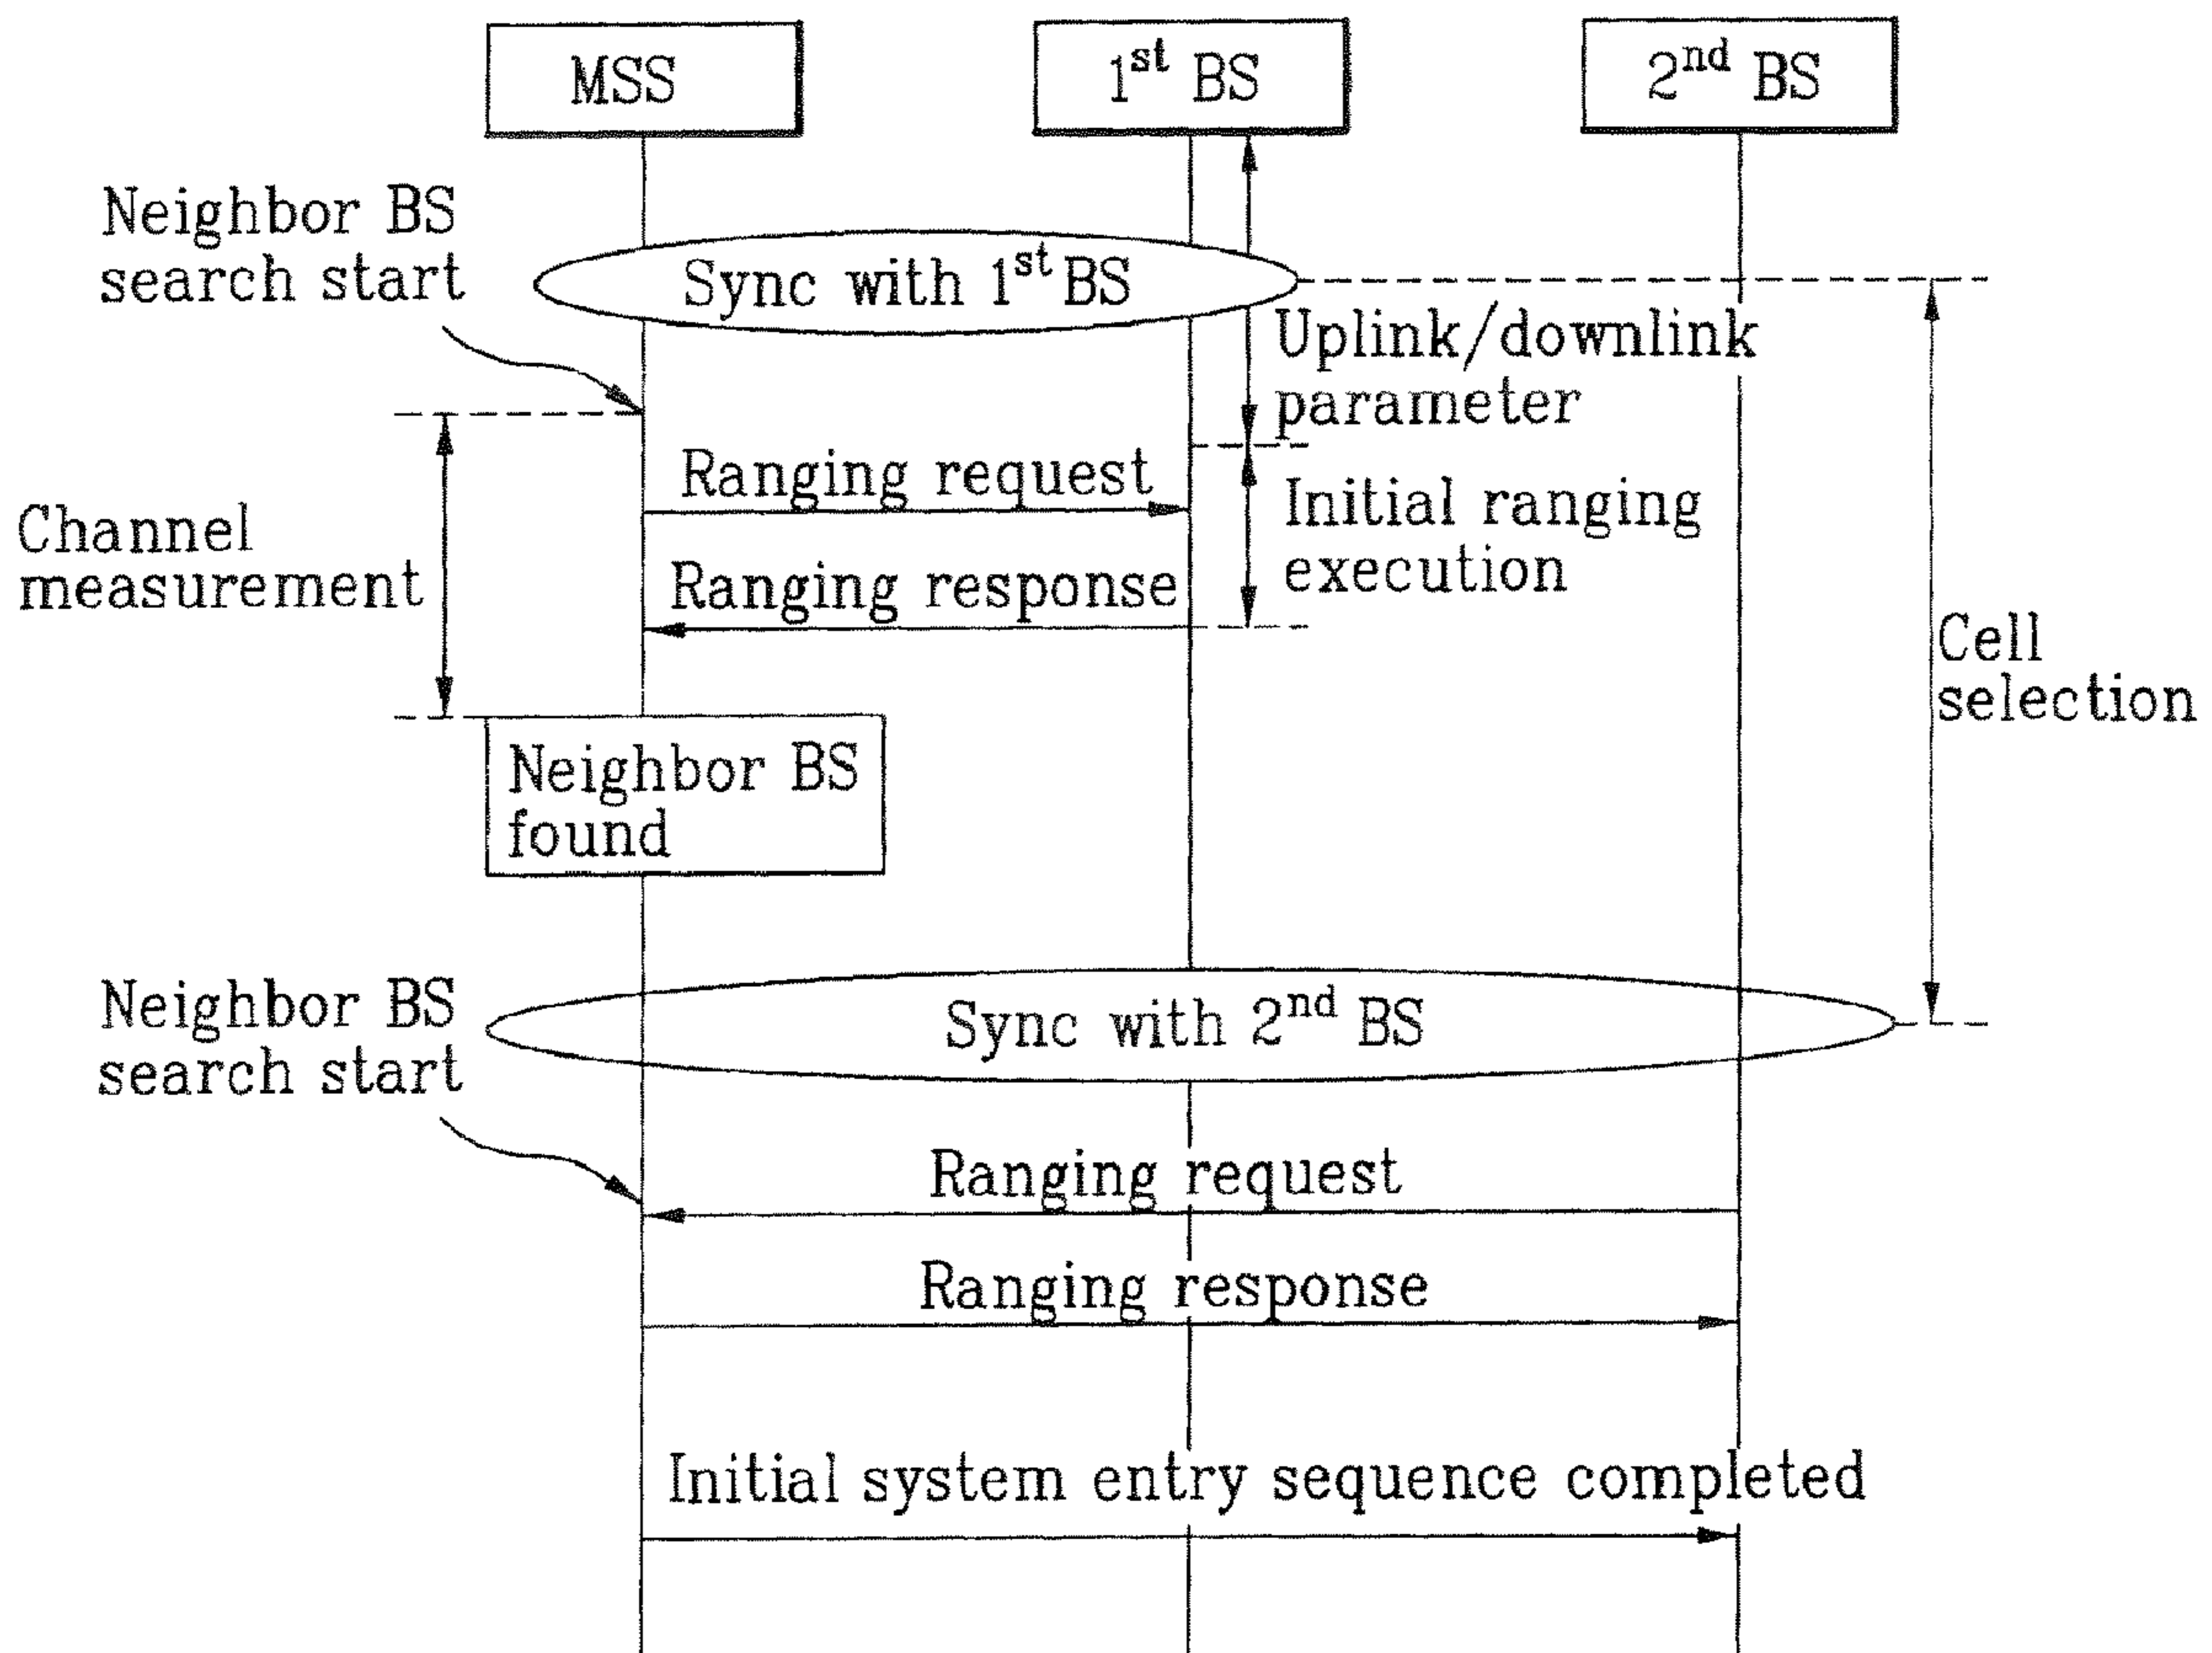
MSS

$1^{st}$ BS

$2^{nd}$ BS

Neighbor BS search start

Sync with $1^{st}$ BS

Uplink/downlink parameter

Ranging request

Initial ranging execution

Channel measurement

Ranging response

Cell selection

Neighbor BS found

Neighbor BS search start

Sync with $2^{nd}$ BS

Ranging request

Ranging response

Initial system entry sequence completed